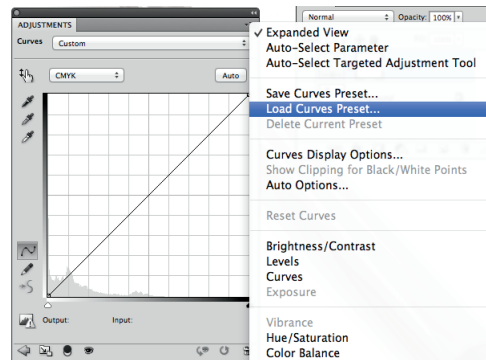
ADJUSTMENTS

Curves Custom

CMYK

Auto

Output: Input:

Normal Opacity: 100%

✓ Expanded View
Auto-Select Parameter
Auto-Select Targeted Adjustment Tool

Save Curves Preset...
Load Curves Preset...
Delete Current Preset

Curves Display Options...
Show Clipping for Black/White Points
Auto Options...

Reset Curves

Brightness/Contrast
Levels
Curves
Exposure

Vibrance
Hue/Saturation
Color Balance